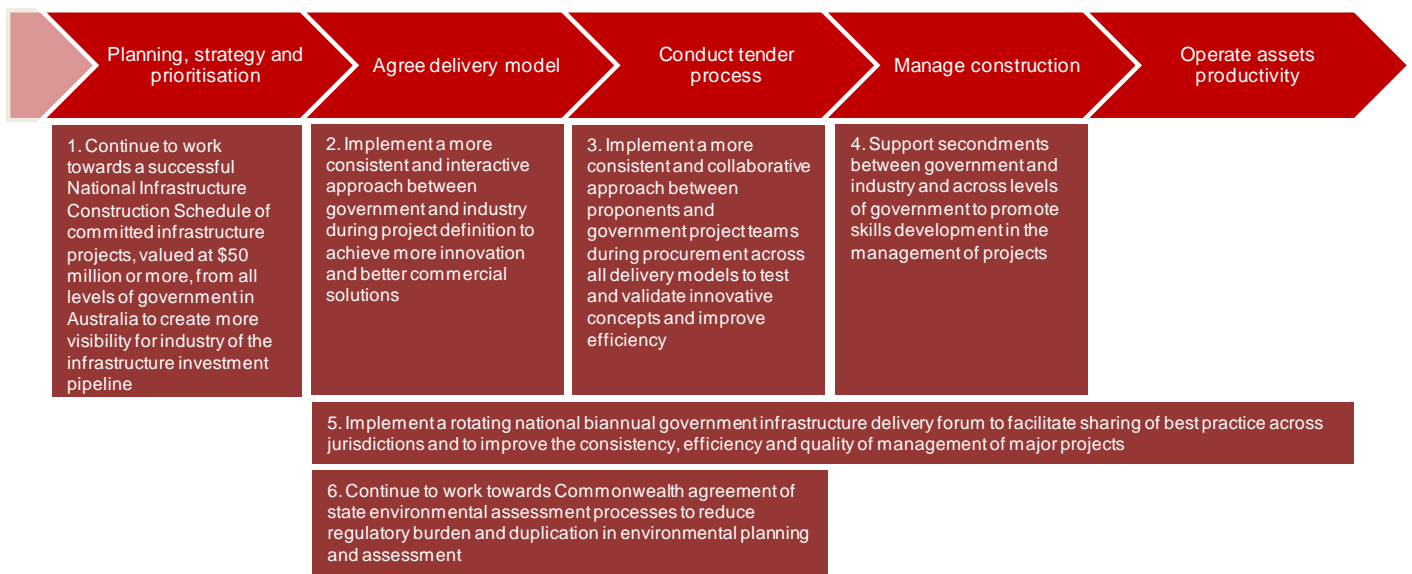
Planning, strategy and prioritisation

Agree delivery model

Conduct tender process

Manage construction

Operate assets productivity

1. Continue to work towards a successful National Infrastructure Construction Schedule of committed infrastructure projects, valued at $50 million or more, from all levels of government in Australia to create more visibility for industry of the infrastructure investment pipeline

2. Implement a more consistent and interactive approach between government and industry during project definition to achieve more innovation and better commercial solutions

3. Implement a more consistent and collaborative approach between proponents and government project teams during procurement across all delivery models to test and validate innovative concepts and improve efficiency

4. Support secondments between government and industry and across levels of government to promote skills development in the management of projects

5. Implement a rotating national biannual government infrastructure delivery forum to facilitate sharing of best practice across jurisdictions and to improve the consistency, efficiency and quality of management of major projects

6. Continue to work towards Commonwealth agreement of state environmental assessment processes to reduce regulatory burden and duplication in environmental planning and assessment